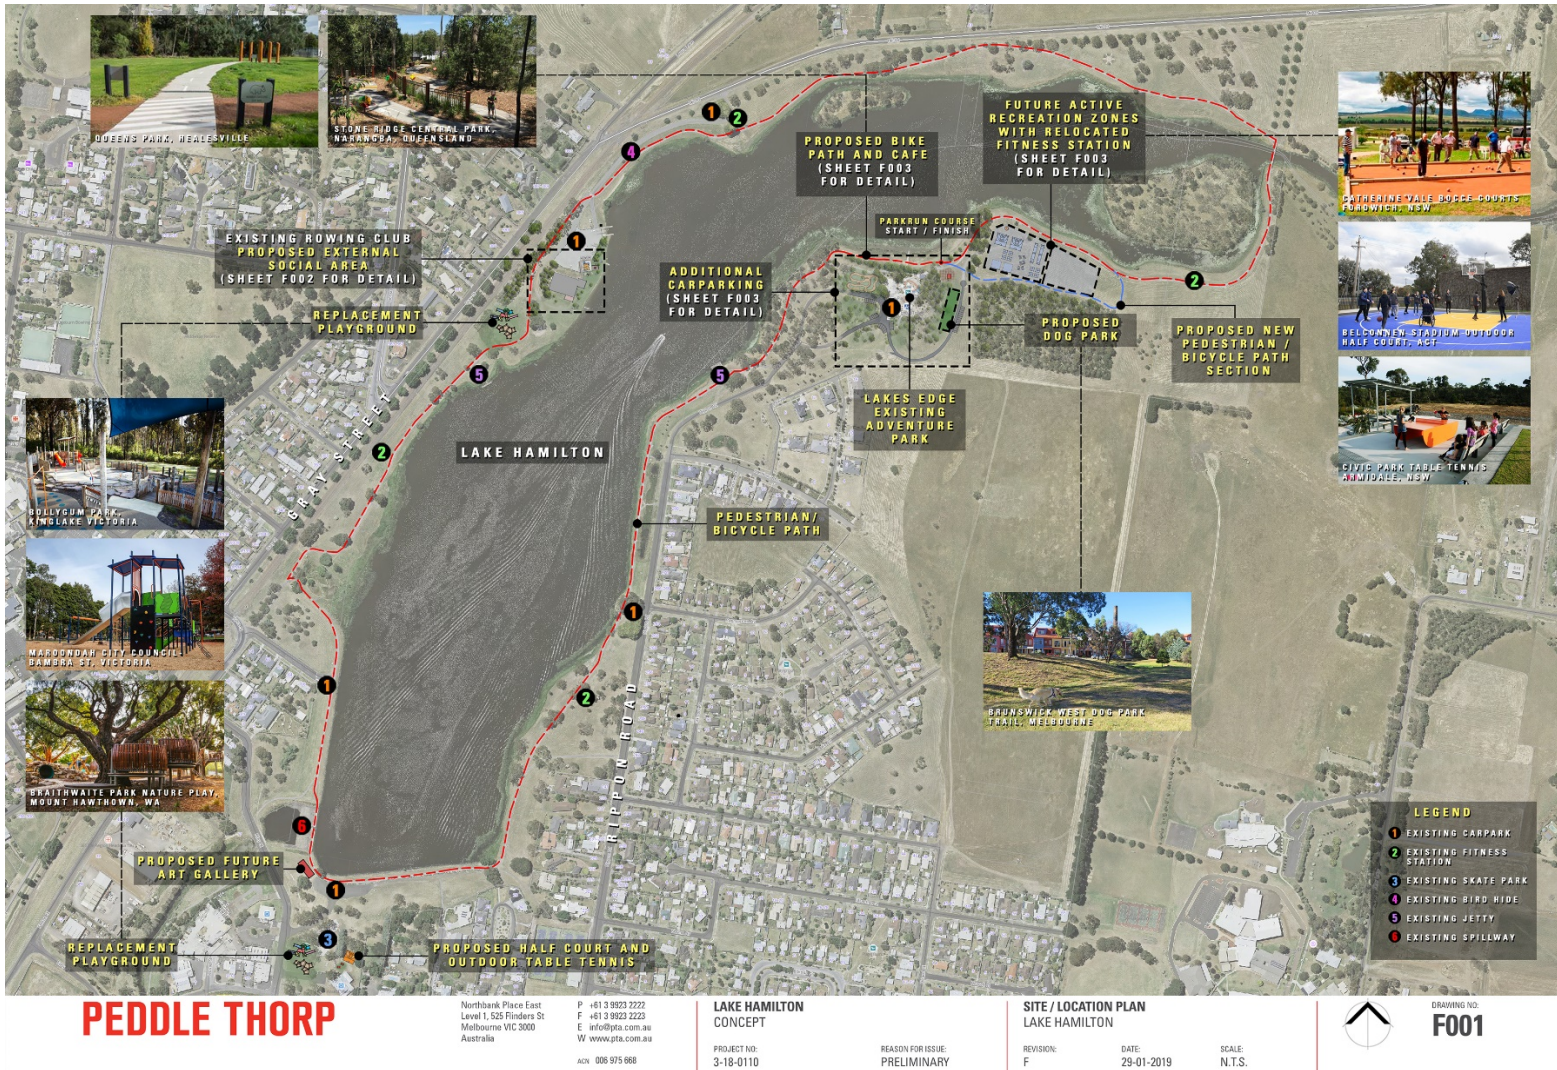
QUEENS PARK, HEALESVILLE

STONE RIDGE CENTRAL PARK, NARANGBA, QUEENSLAND

PROPOSED BIKE PATH AND CAFE (SHEET F003 FOR DETAIL)

FUTURE ACTIVE RECREATION ZONES WITH RELOCATED FITNESS STATION (SHEET F003 FOR DETAIL)

CATHERINE VALE BOCCE COURTS FORDWICH, NSW

BELCONNEN STADIUM OUTDOOR HALF COURT, ACT

CIVIC PARK TABLE TENNIS ARMIDALE, NSW

EXISTING ROWING CLUB PROPOSED EXTERNAL SOCIAL AREA (SHEET F002 FOR DETAIL)

PARKRUN COURSE START / FINISH

ADDITIONAL CARPARKING (SHEET F003 FOR DETAIL)

REPLACEMENT PLAYGROUND

PROPOSED DOG PARK

PROPOSED NEW PEDESTRIAN / BICYCLE PATH SECTION

LAKES EDGE EXISTING ADVENTURE PARK

BOLLYGUM PARK, KINGLAKE VICTORIA

GRAY STREET

LAKE HAMILTON

PEDESTRIAN/ BICYCLE PATH

MAROONDAH CITY COUNCIL BAMBRA ST, VICTORIA

BRUNSWICK WEST DOG PARK TRAIL, MELBOURNE

RIPPON ROAD

BRAITHWAITE PARK NATURE PLAY, MOUNT HAWTHORN, WA

PROPOSED FUTURE ART GALLERY

REPLACEMENT PLAYGROUND

PROPOSED HALF COURT AND OUTDOOR TABLE TENNIS

1 2 4 1 1 5 5 2 1 2 1 6 1 3 2 1

LEGEND
1 EXISTING CARPARK
2 EXISTING FITNESS STATION
3 EXISTING SKATE PARK
4 EXISTING BIRD HIDE
5 EXISTING JETTY
6 EXISTING SPILLWAY

PEDDLE THORP

Northbank Place East
Level 1, 525 Flinders St
Melbourne VIC 3000
Australia

P +61 3 9923 2222
F +61 3 9923 2223
E info@pta.com.au
W www.pta.com.au

ACN 006 975 668

LAKE HAMILTON
CONCEPT

PROJECT NO:
3-18-0110

REASON FOR ISSUE:
PRELIMINARY

SITE / LOCATION PLAN
LAKE HAMILTON

REVISION:
F

DATE:
29-01-2019

SCALE:
N.T.S.

DRAWING NO:
F001